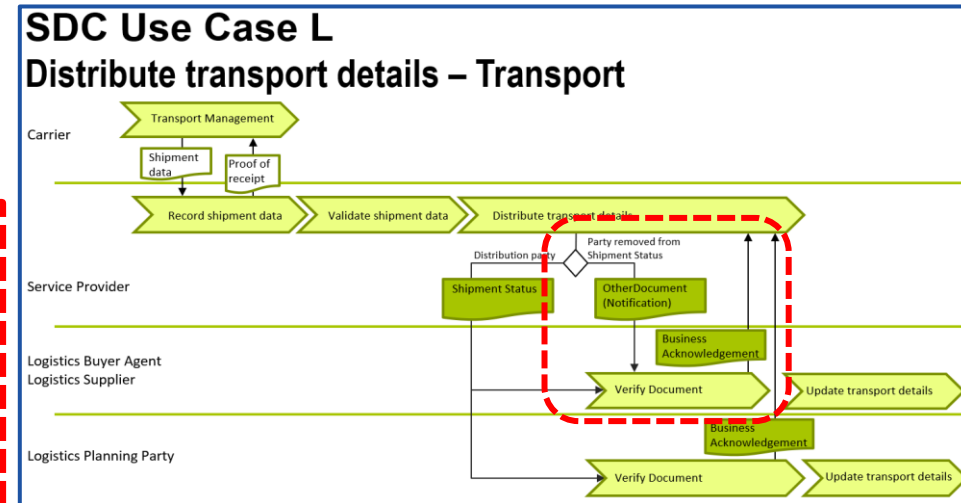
SDC Use Case L
Distribute transport details – Transport

Carrier

Transport Management

Shipment data

Proof of receipt

Record shipment data

Validate shipment data

Distribute transport details

Distribution party

Party removed from Shipment Status

Service Provider

Shipment Status

OtherDocument (Notification)

Business Acknowledgement

Logistics Buyer Agent
Logistics Supplier

Verify Document

Update transport details

Business Acknowledgement

Logistics Planning Party

Verify Document

Update transport details